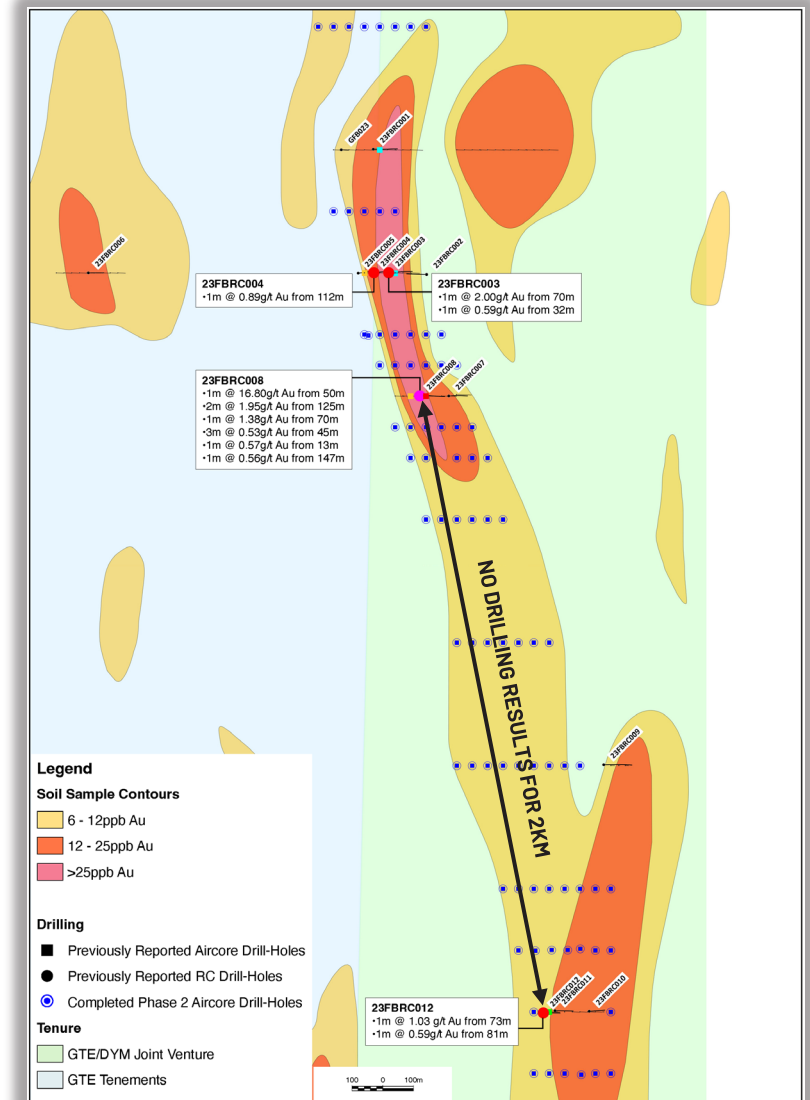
GFB023
23FBRC001
23FBRC006
23FBRC005
23FBRC004
23FBRC003
23FBRC002

23FBRC004
•1m @ 0.89g/t Au from 112m

23FBRC003
•1m @ 2.00g/t Au from 70m
•1m @ 0.59g/t Au from 32m

23FBRC008
23FBRC007

23FBRC008
•1m @ 16.80g/t Au from 50m
•2m @ 1.95g/t Au from 125m
•1m @ 1.38g/t Au from 70m
•3m @ 0.53g/t Au from 45m
•1m @ 0.57g/t Au from 13m
•1m @ 0.56g/t Au from 147m

NO DRILLING RESULTS FOR 2KM

23FBRC009

Legend
Soil Sample Contours
6 - 12ppb Au
12 - 25ppb Au
>25ppb Au

Drilling
Previously Reported Aircore Drill-Holes
Previously Reported RC Drill-Holes
Completed Phase 2 Aircore Drill-Holes

Tenure
GTE/DYM Joint Venture
GTE Tenements

23FBRC012
23FBRC011
23FBRC010

23FBRC012
•1m @ 1.03 g/t Au from 73m
•1m @ 0.59g/t Au from 81m

100 0 100m